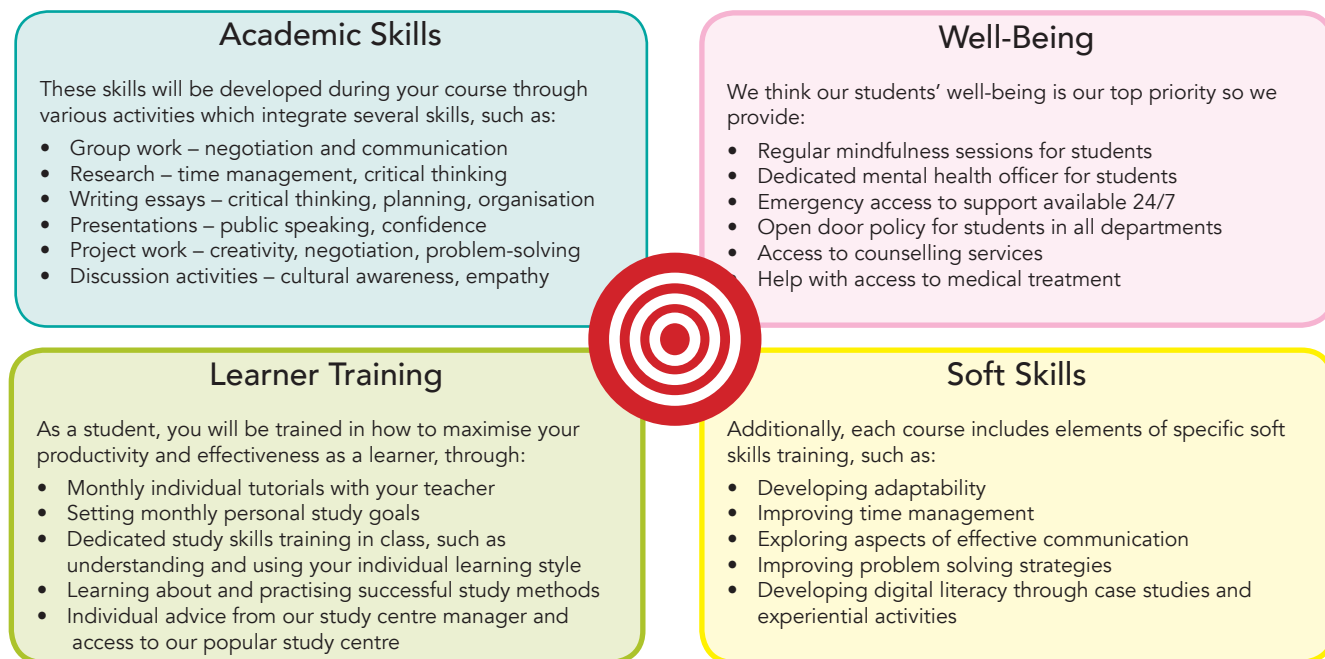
Academic Skills

These skills will be developed during your course through various activities which integrate several skills, such as:

- Group work – negotiation and communication
- Research – time management, critical thinking
- Writing essays – critical thinking, planning, organisation
- Presentations – public speaking, confidence
- Project work – creativity, negotiation, problem-solving
- Discussion activities – cultural awareness, empathy

Well-Being

We think our students' well-being is our top priority so we provide:

- Regular mindfulness sessions for students
- Dedicated mental health officer for students
- Emergency access to support available 24/7
- Open door policy for students in all departments
- Access to counselling services
- Help with access to medical treatment

Learner Training

As a student, you will be trained in how to maximise your productivity and effectiveness as a learner, through:

- Monthly individual tutorials with your teacher
- Setting monthly personal study goals
- Dedicated study skills training in class, such as understanding and using your individual learning style
- Learning about and practising successful study methods
- Individual advice from our study centre manager and access to our popular study centre

Soft Skills

Additionally, each course includes elements of specific soft skills training, such as:

- Developing adaptability
- Improving time management
- Exploring aspects of effective communication
- Improving problem solving strategies
- Developing digital literacy through case studies and experiential activities